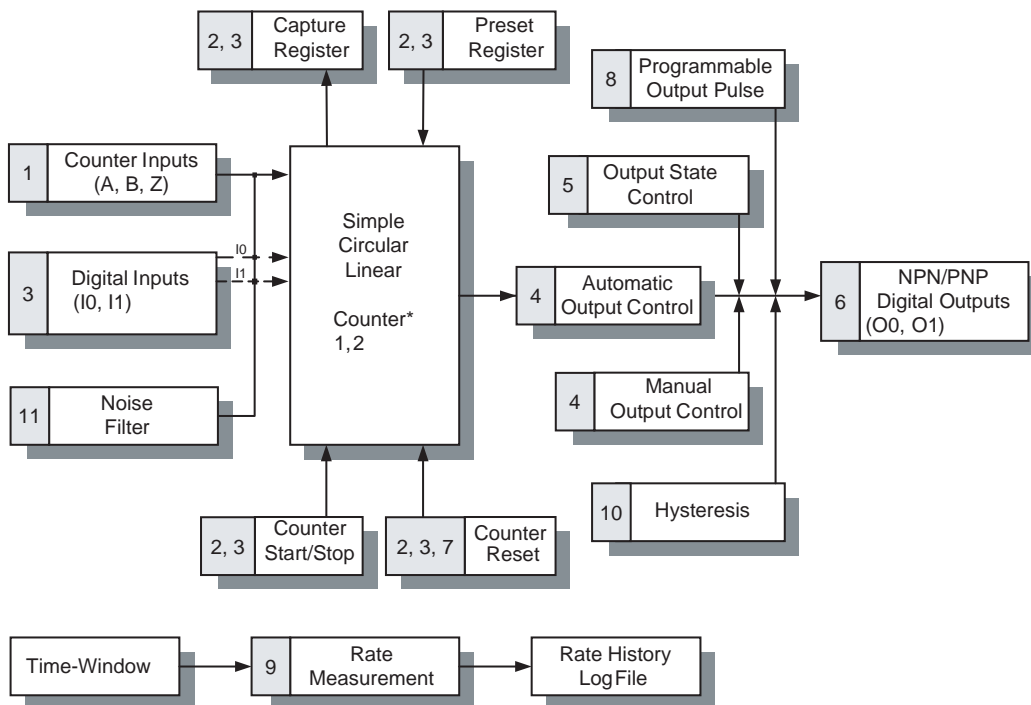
2, 3 Capture Register

2, 3 Preset Register

8 Programmable Output Pulse

1 Counter Inputs (A, B, Z)

5 Output State Control

Simple Circular Linear

Counter* 1, 2

3 Digital Inputs (I0, I1)

I0

I1

4 Automatic Output Control

6 NPN/PNP Digital Outputs (O0, O1)

11 Noise Filter

4 Manual Output Control

10 Hysteresis

2, 3 Counter Start/Stop

2, 3, 7 Counter Reset

Time-Window

9 Rate Measurement

Rate History Log File